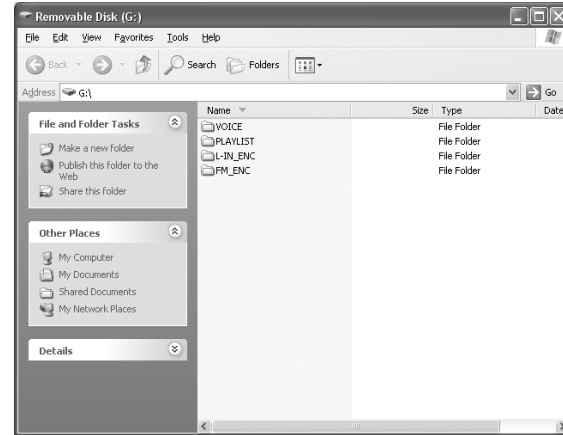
Removable Disk (G:)

File Edit View Favorites Tools Help

Back Search Folders

Address G:\ Go

File and Folder Tasks

Make a new folder
Publish this folder to the Web
Share this folder

Other Places

My Computer
My Documents
Shared Documents
My Network Places

Details

| Name | Size | Type | Date |
|---|---|---|---|
| VOICE | | File Folder | |
| PLAYLIST | | File Folder | |
| L-IN_ENC | | File Folder | |
| FM_ENC | | File Folder | |